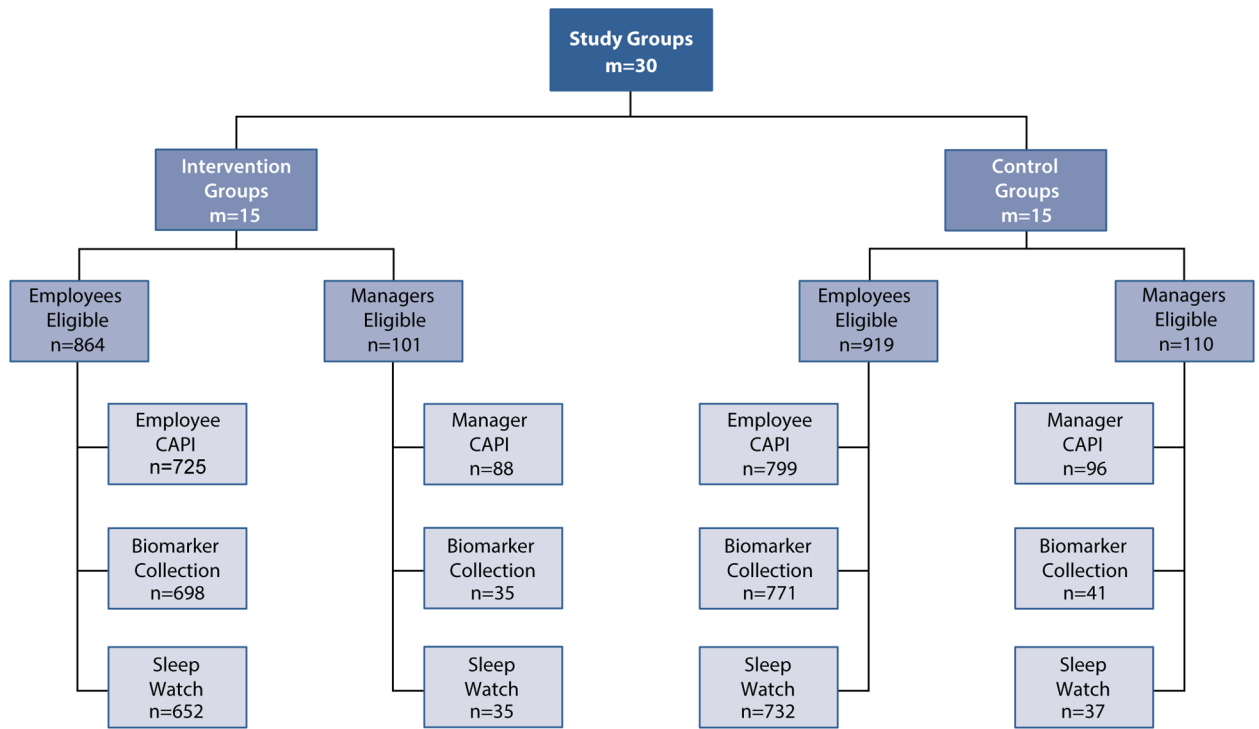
Study Groups
m=30

Intervention Groups
m=15

Employees Eligible
n=864

Employee CAPI
n=725

Biomarker Collection
n=698

Sleep Watch
n=652

Managers Eligible
n=101

Manager CAPI
n=88

Biomarker Collection
n=35

Sleep Watch
n=35

Control Groups
m=15

Employees Eligible
n=919

Employee CAPI
n=799

Biomarker Collection
n=771

Sleep Watch
n=732

Managers Eligible
n=110

Manager CAPI
n=96

Biomarker Collection
n=41

Sleep Watch
n=37